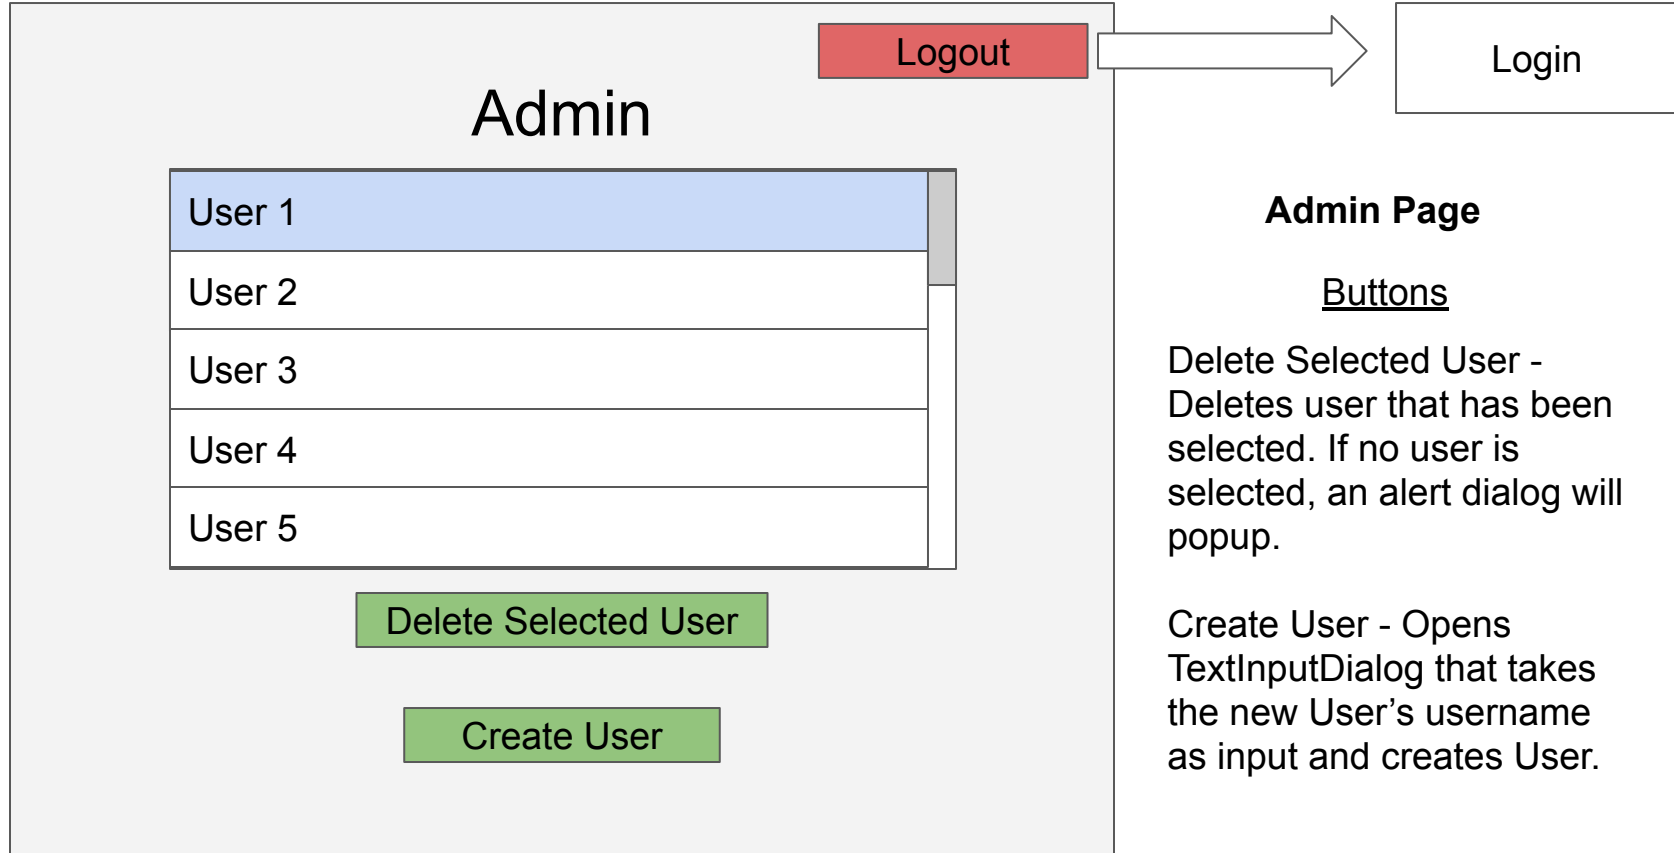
Logout

Admin

User 1

User 2

User 3

User 4

User 5

Delete Selected User

Create User

Login

**Admin Page**

Buttons

Delete Selected User - Deletes user that has been selected. If no user is selected, an alert dialog will popup.

Create User - Opens TextInputDialog that takes the new User's username as input and creates User.